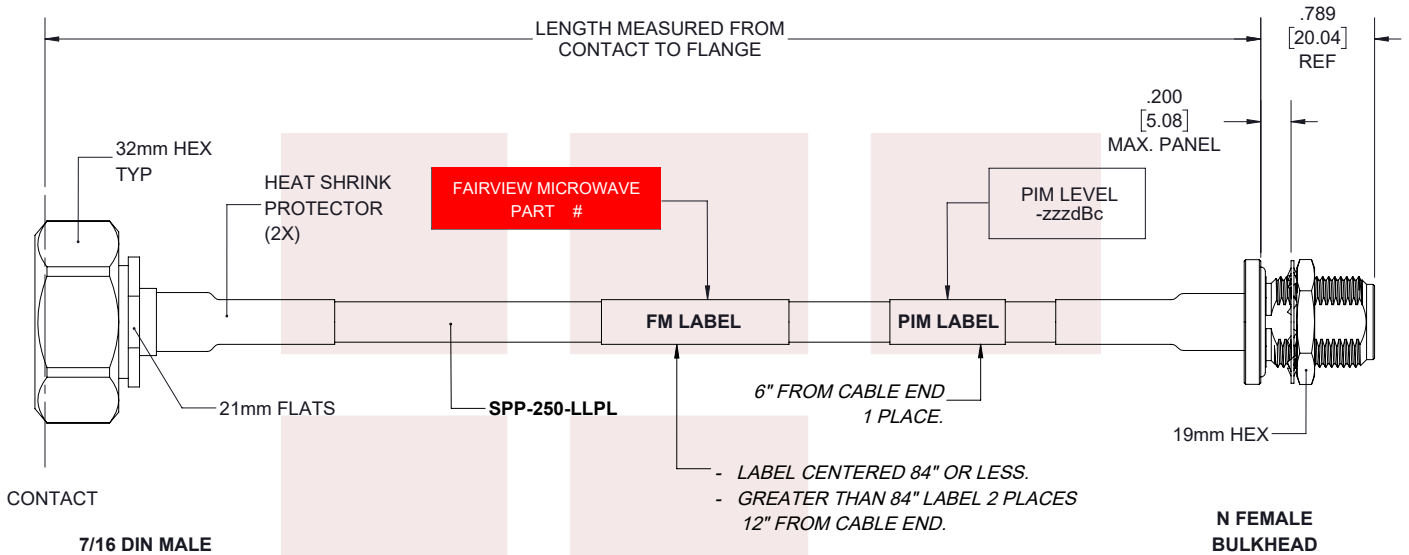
LENGTH MEASURED FROM CONTACT TO FLANGE

.789
[20.04]
REF

.200
[5.08]
MAX. PANEL

32mm HEX
TYP

HEAT SHRINK
PROTECTOR
(2X)

FAIRVIEW MICROWAVE
PART #

PIM LEVEL
-zzzdBc

FM LABEL

PIM LABEL

21mm FLATS

SPP-250-LLPL

6" FROM CABLE END
1 PLACE.

19mm HEX

- LABEL CENTERED 84" OR LESS.
- GREATER THAN 84" LABEL 2 PLACES
12" FROM CABLE END.

CONTACT

7/16 DIN MALE

N FEMALE
BULKHEAD